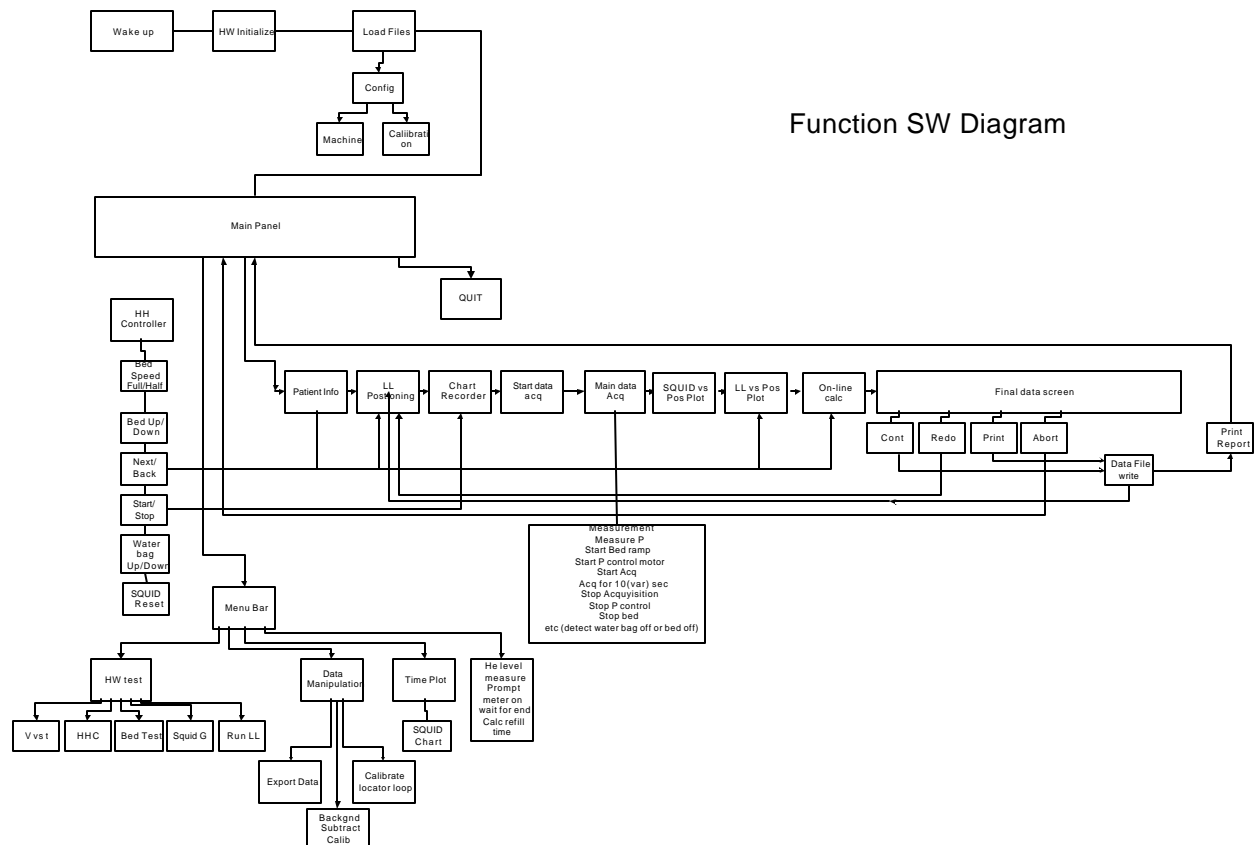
Wake up

HW Initialize

Load Files

Config

Machine

Caliibration

Function SW Diagram

Main Panel

QUIT

HH Controller

Bed Speed Full/Half

Bed Up/ Down

Next/ Back

Start/ Stop

Water bag Up/Down

SQUID Reset

Patient Info

LL Positioning

Chart Recorder

Start data acq

Main data Acq

SQUID vs Pos Plot

LL vs Pos Plot

On-line calc

Final data screen

Cont

Redo

Print

Abort

Data File write

Print Report

Measurement
Measure P
Start Bed ramp
Start P control motor
Start Acq
Acq for 10(var) sec
Stop Acquyisition
Stop P control
Stop bed
etc (detect water bag off or bed off)

Menu Bar

HW test

V vs t

HHC

Bed Test

Squid G

Run LL

Data Manipulation

Export Data

Backgnd Subtract Calib

Calibrate locator loop

Time Plot

SQUID Chart

He level measure Prompt meter on wait for end Calc refill time